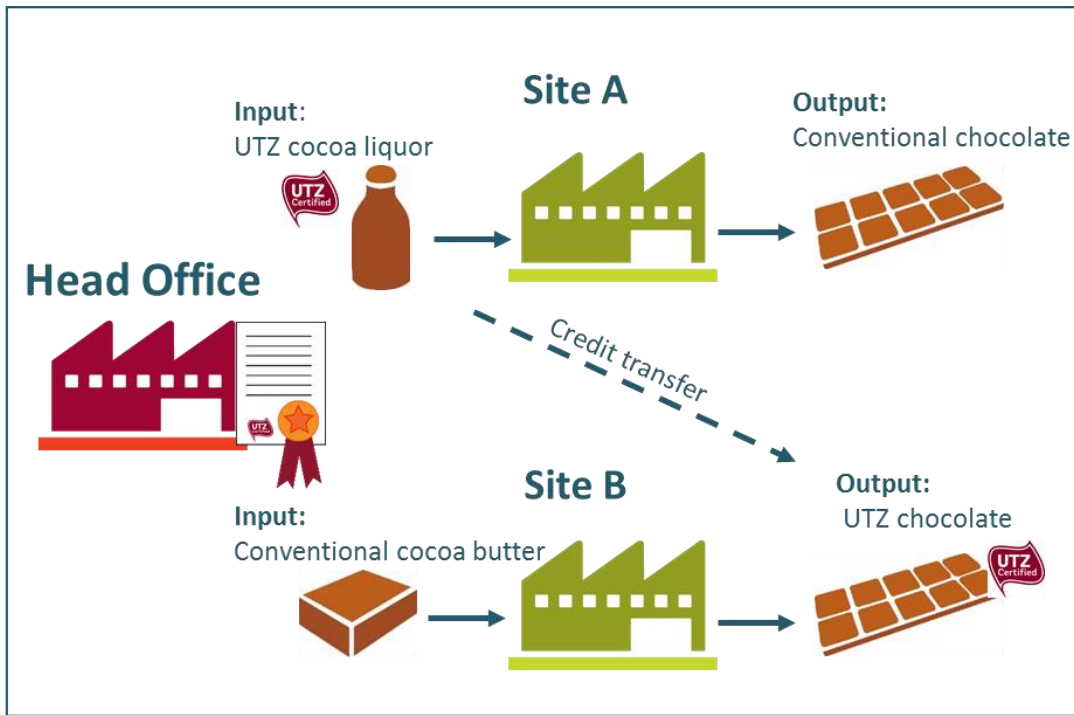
Site A

Input:
UTZ cocoa liquor

UTZ Certified

Output:
Conventional chocolate

Head Office

UTZ Certified

Credit transfer

Site B

Input:
Conventional cocoa butter

Output:
UTZ chocolate

UTZ Certified